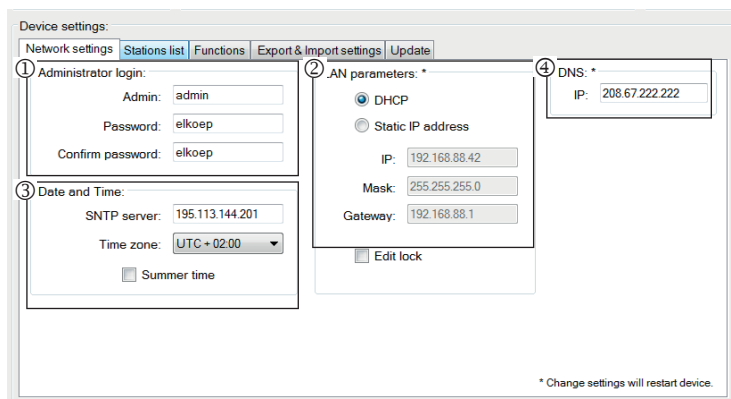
Device settings:

Network settings | Stations list | Functions | Export & Import settings | Update

① Administrator login:
Admin: admin
Password: elkoep
Confirm password: elkoep

② LAN parameters: *
DHCP
Static IP address
IP: 192.168.88.42
Mask: 255.255.255.0
Gateway: 192.168.88.1

④ DNS: *
IP: 208.67.222.222

③ Date and Time:
SNTP server: 195.113.144.201
Time zone: UTC + 02:00
Summer time

Edit lock

* Change settings will restart device.